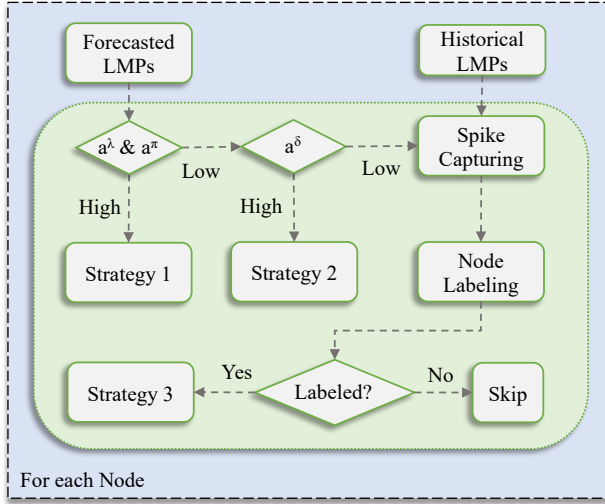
Forecasted LMPs

Historical LMPs

$a^{\lambda}$ & $a^{\pi}$

Low

$a^{\delta}$

Low

Spike Capturing

High

High

Strategy 1

Strategy 2

Node Labeling

Yes

No

Strategy 3

Labeled?

Skip

For each Node